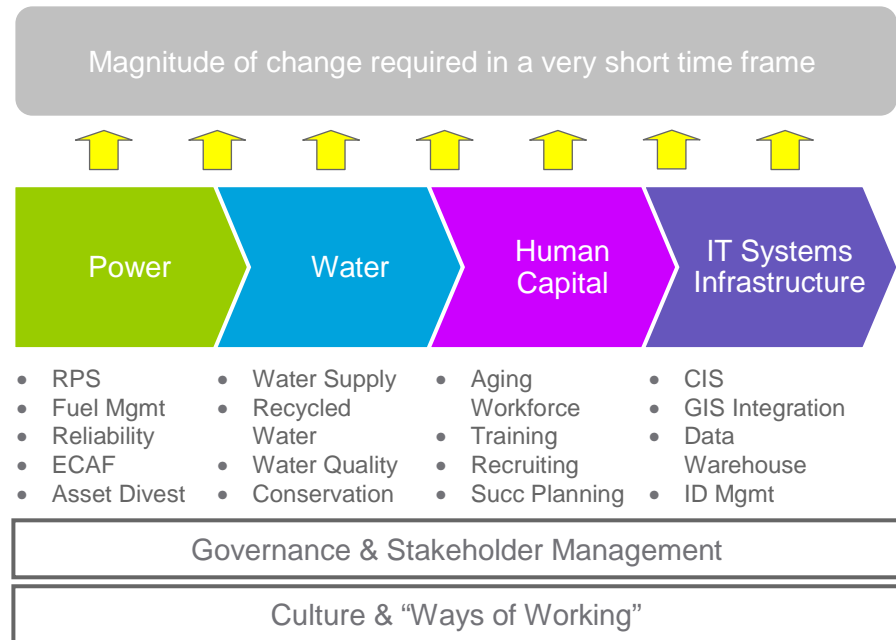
Magnitude of change required in a very short time frame

Power

Water

Human Capital

IT Systems Infrastructure

- RPS
- Fuel Mgmt
- Reliability
- ECAF
- Asset Divest

- Water Supply
- Recycled Water
- Water Quality
- Conservation

- Aging Workforce
- Training
- Recruiting
- Succ Planning

- CIS
- GIS Integration
- Data Warehouse
- ID Mgmt

Governance & Stakeholder Management

Culture & “Ways of Working”